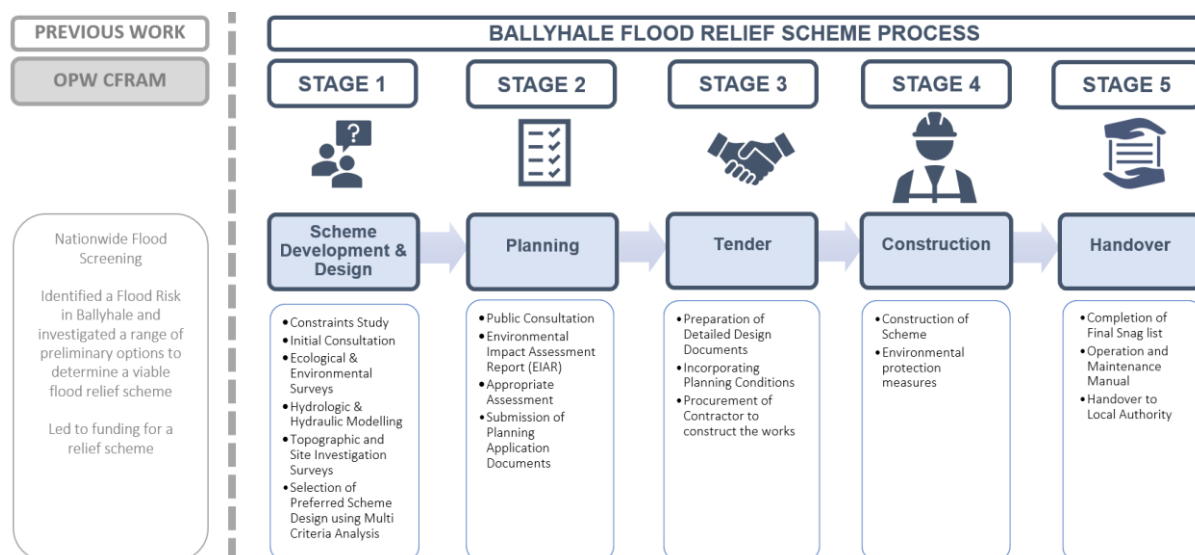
PREVIOUS WORK

OPW CFRAM

Nationwide Flood Screening

Identified a Flood Risk in Ballyhale and investigated a range of preliminary options to determine a viable flood relief scheme

Led to funding for a relief scheme

BALLYHALE FLOOD RELIEF SCHEME PROCESS

STAGE 1

Scheme Development & Design

- Constraints Study
- Initial Consultation
- Ecological & Environmental Surveys
- Hydrologic & Hydraulic Modelling
- Topographic and Site Investigation Surveys
- Selection of Preferred Scheme Design using Multi Criteria Analysis

STAGE 2

Planning

- Public Consultation
- Environmental Impact Assessment Report (EIAR)
- Appropriate Assessment
- Submission of Planning Application Documents

STAGE 3

Tender

- Preparation of Detailed Design Documents
- Incorporating Planning Conditions
- Procurement of Contractor to construct the works

STAGE 4

Construction

- Construction of Scheme
- Environmental protection measures

STAGE 5

Handover

- Completion of Final Snag list
- Operation and Maintenance Manual
- Handover to Local Authority